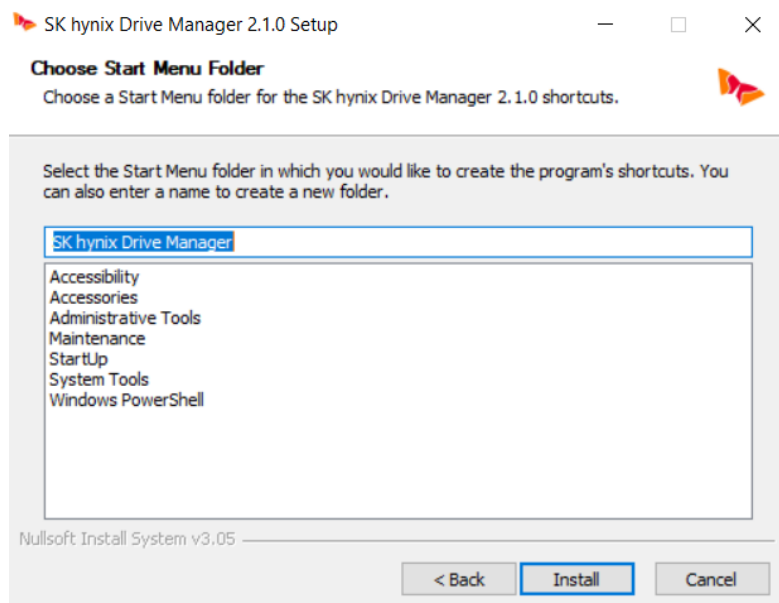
SK hynix Drive Manager 2.1.0 Setup

Choose Start Menu Folder
Choose a Start Menu folder for the SK hynix Drive Manager 2.1.0 shortcuts.

Select the Start Menu folder in which you would like to create the program's shortcuts. You can also enter a name to create a new folder.

SK hynix Drive Manager

Accessibility
Accessories
Administrative Tools
Maintenance
StartUp
System Tools
Windows PowerShell

Nullsoft Install System v3.05

< Back
Install
Cancel